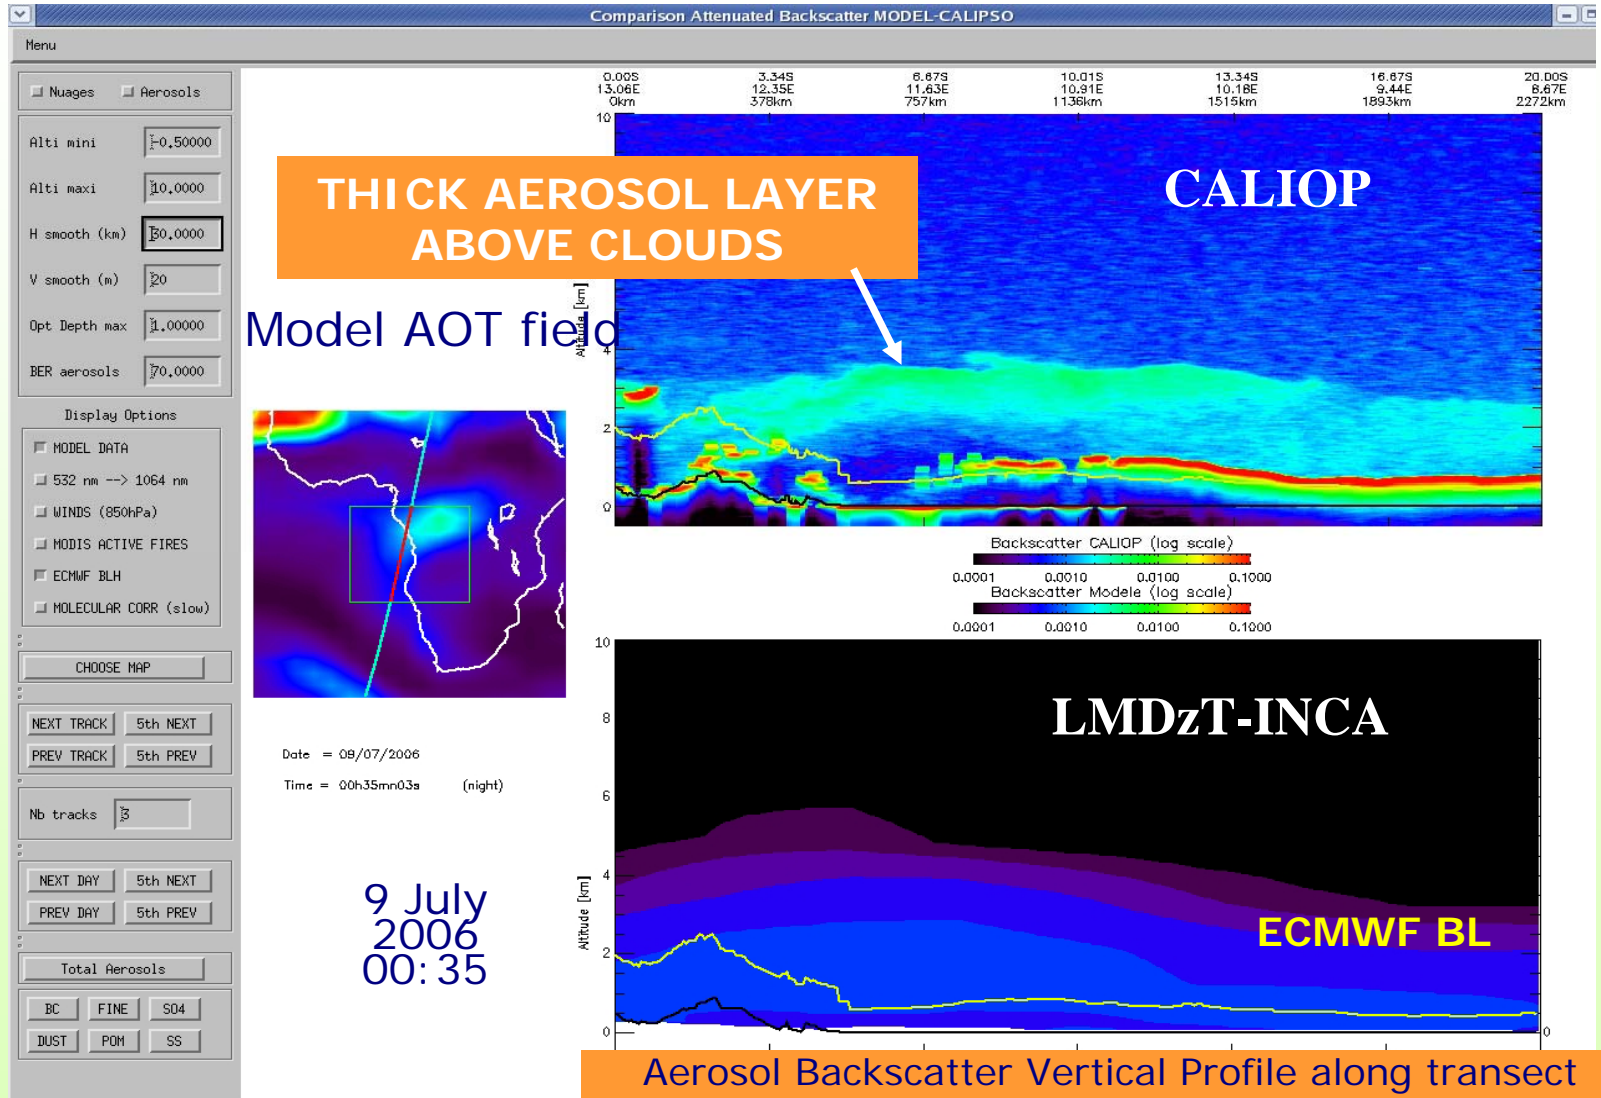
Comparison Attenuated Backscatter MODEL-CALIPSO

Menu

Nuages Aerosols

Alti mini -0.50000

Alti maxi 10.0000

H smooth (km) 30.0000

V smooth (m) 20

Opt Depth max 1.00000

BER aerosols 70.0000

Display Options

MODEL DATA

532 nm --> 1064 nm

WINDS (850hPa)

MODIS ACTIVE FIRES

ECMWF BLH

MOLECULAR CORR (slow)

CHOOSE MAP

NEXT TRACK 5th NEXT

PREV TRACK 5th PREV

Nb tracks 3

NEXT DAY 5th NEXT

PREV DAY 5th PREV

Total Aerosols

BC FINE SO4

DUST POM SS

THICK AEROSOL LAYER ABOVE CLOUDS

Model AOT field

Date = 09/07/2006

Time = 00h35mn03s (night)

9 July 2006 00:35

0.00S 13.06E 0km | 3.34S 12.35E 378km | 6.67S 11.63E 757km | 10.01S 10.91E 1136km | 13.34S 10.18E 1515km | 16.67S 9.44E 1893km | 20.00S 8.67E 2272km

CALIOP

10 4 2 0

Altitude [km]

Backscatter CALIOP (log scale)

0.0001 0.0010 0.0100 0.1000

Backscatter Modele (log scale)

0.0001 0.0010 0.0100 0.1000

10 8 6 4 2 0

LMDzT-INCA

Altitude [km]

ECMWF BL

0

Aerosol Backscatter Vertical Profile along transect